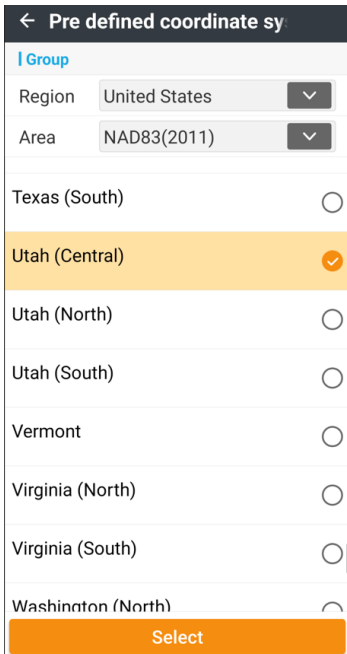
Pre defined coordinate sy

Group

Region United States

Area NAD83(2011)

Texas (South)

Utah (Central)

Utah (North)

Utah (South)

Vermont

Virginia (North)

Virginia (South)

Washington (North)

Select